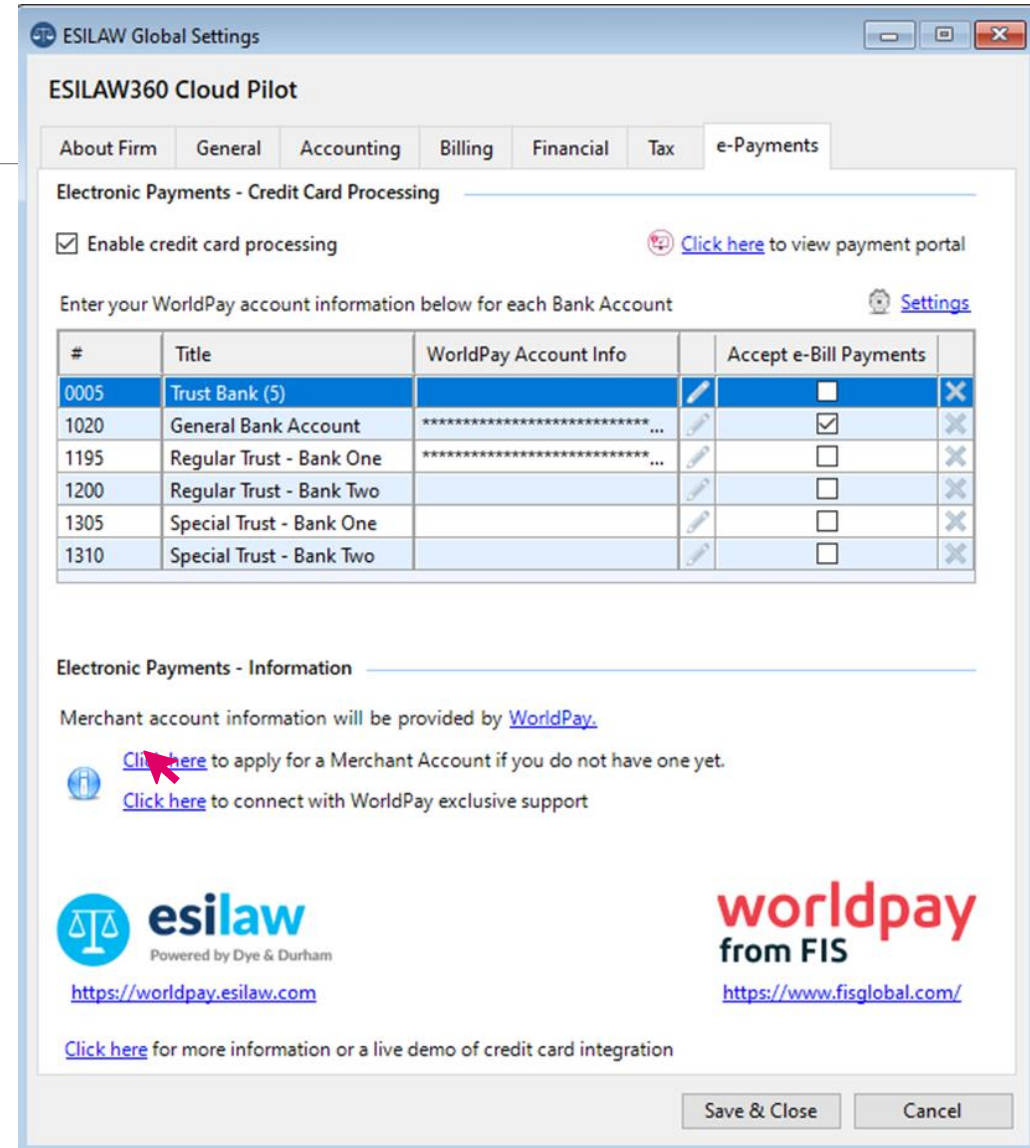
ESILAW Global Settings

ESILAW360 Cloud Pilot

About Firm | General | Accounting | Billing | Financial | Tax | e-Payments

Electronic Payments - Credit Card Processing

Enable credit card processing

Click here to view payment portal

Enter your WorldPay account information below for each Bank Account

Settings

| # | Title | WorldPay Account Info | | Accept e-Bill Payments | |
|---|---|---|---|---|---|
| 0005 | Trust Bank (5) | | | ☐ | |
| 1020 | General Bank Account | ***************************... | | ☑ | |
| 1195 | Regular Trust - Bank One | ***************************... | | ☐ | |
| 1200 | Regular Trust - Bank Two | | | ☐ | |
| 1305 | Special Trust - Bank One | | | ☐ | |
| 1310 | Special Trust - Bank Two | | | ☐ | |

Electronic Payments - Information

Merchant account information will be provided by WorldPay.

Click here to apply for a Merchant Account if you do not have one yet.

Click here to connect with WorldPay exclusive support

esilaw
Powered by Dye & Durham

https://worldpay.esilaw.com

worldpay
from FIS

https://www.fisglobal.com/

Click here for more information or a live demo of credit card integration

Save & Close

Cancel